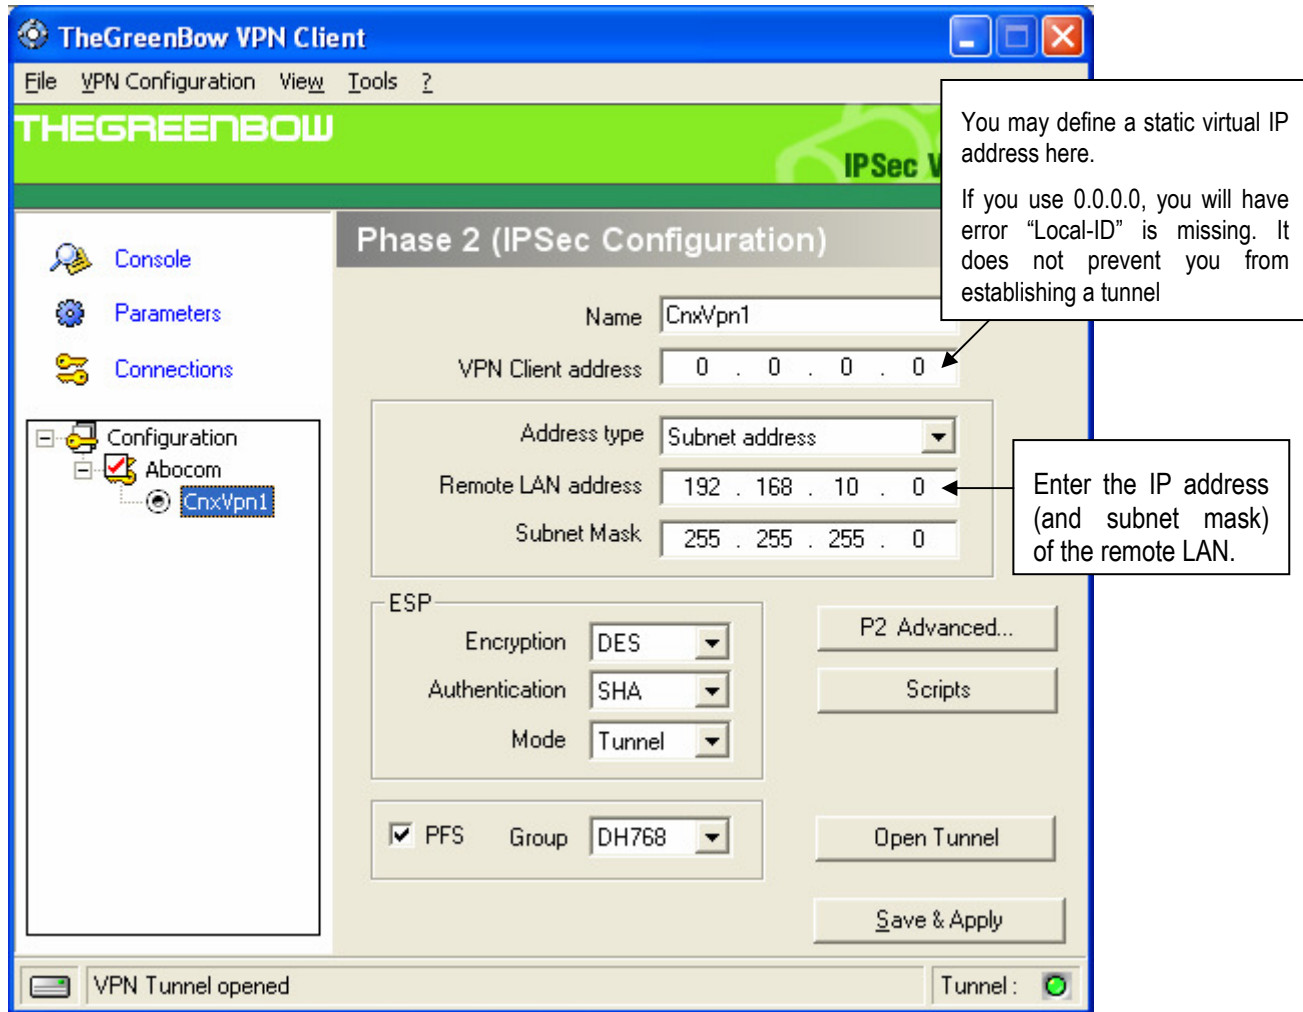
TheGreenBow VPN Client

File VPN Configuration View Tools ?

THEGREENBOW

IPSec V

Console

Parameters

Connections

Configuration
Abocom
CnxVpn1

Phase 2 (IPSec Configuration)

Name CnxVpn1

VPN Client address 0 . 0 . 0 . 0

Address type Subnet address

Remote LAN address 192 . 168 . 10 . 0

Subnet Mask 255 . 255 . 255 . 0

ESP

Encryption DES

Authentication SHA

Mode Tunnel

P2 Advanced...

Scripts

PFS Group DH768

Open Tunnel

Save & Apply

VPN Tunnel opened

Tunnel :

You may define a static virtual IP address here.

If you use 0.0.0.0, you will have error “Local-ID” is missing. It does not prevent you from establishing a tunnel

Enter the IP address (and subnet mask) of the remote LAN.